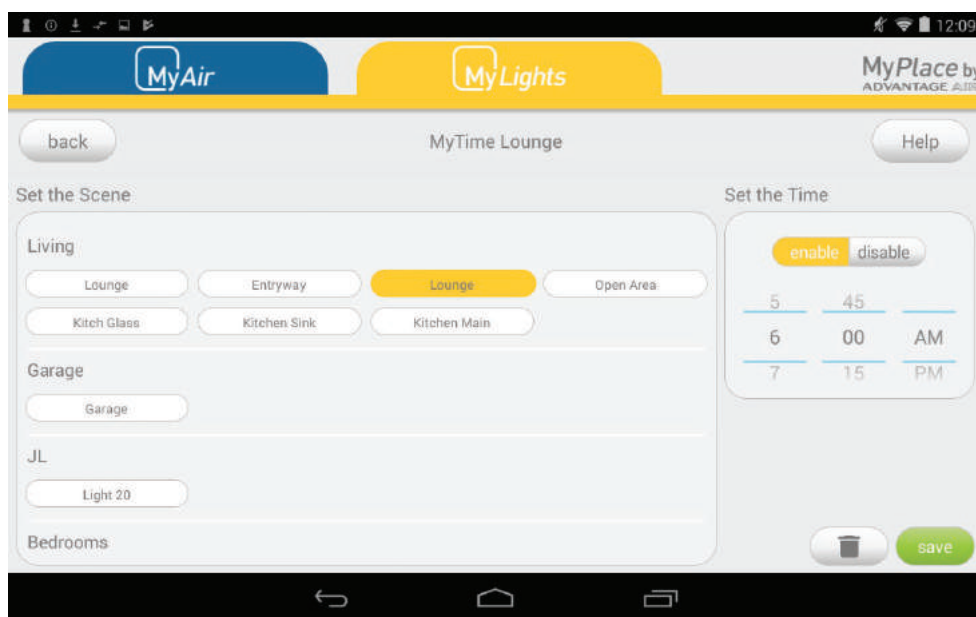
12:09

MyAir

MyLights

MyPlace by
ADVANTAGE AIR

back

MyTime Lounge

Help

Set the Scene

Living

Lounge
Entryway
Lounge
Open Area
Kitch Glass
Kitchen Sink
Kitchen Main

Garage

Garage

JL

Light 20

Bedrooms

Set the Time

enable
disable

| 5 | 45 | |
|---|---|---|
| 6 | 00 | AM |
| 7 | 15 | PM |

save